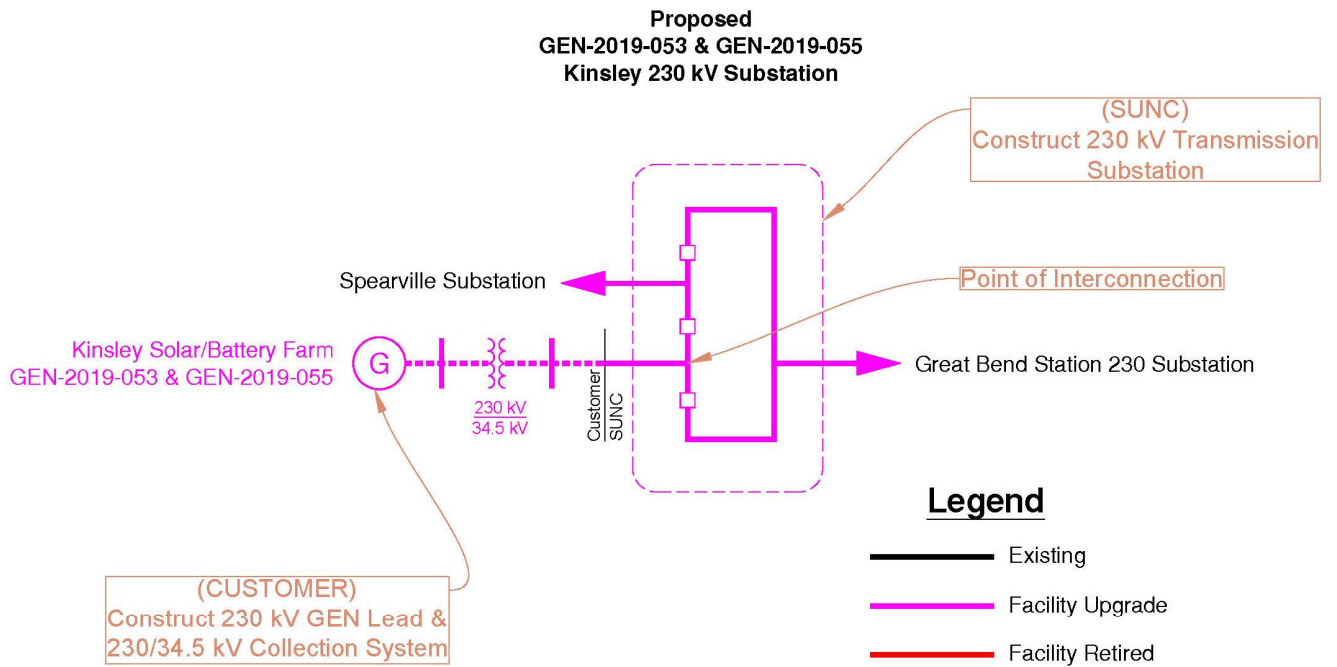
Proposed
GEN-2019-053 & GEN-2019-055
Kinsley 230 kV Substation

(SUNC)
Construct 230 kV Transmission Substation

Spearville Substation

Point of Interconnection

Kinsley Solar/Battery Farm
GEN-2019-053 & GEN-2019-055

G

$\frac{230\text{ kV}}{34.5\text{ kV}}$

Customer
SUNC

Great Bend Station 230 Substation

Legend

Existing

Facility Upgrade

Facility Retired

(CUSTOMER)
Construct 230 kV GEN Lead & 230/34.5 kV Collection System